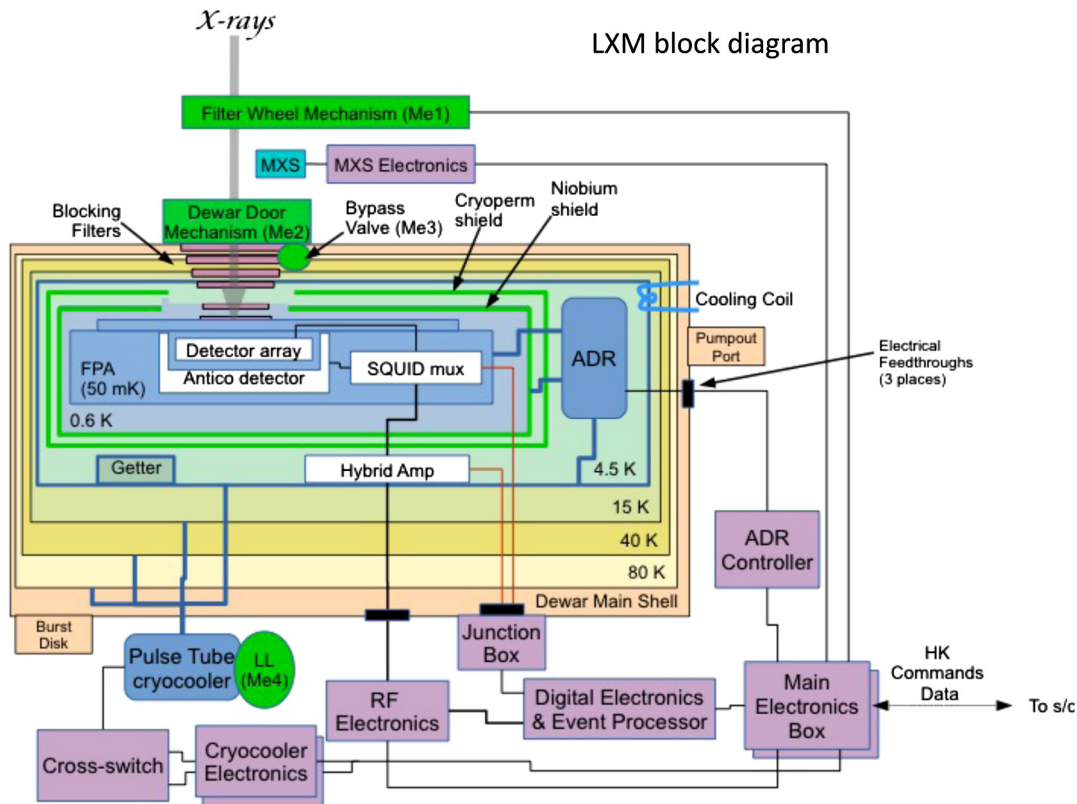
X-rays

LXM block diagram

Filter Wheel Mechanism (Me1)

MXS

MXS Electronics

Blocking Filters

Dewar Door Mechanism (Me2)

Bypass Valve (Me3)

Cryoperm shield

Niobium shield

Cooling Coil

Pumpout Port

Electrical Feedthroughs (3 places)

Detector array

Antico detector

FPA (50 mK)

SQUID mux

ADR

0.6 K

Getter

Hybrid Amp

4.5 K

15 K

40 K

80 K

ADR Controller

Dewar Main Shell

Burst Disk

Pulse Tube cryocooler

LL (Me4)

Junction Box

HK Commands Data

To s/c

Main Electronics Box

RF Electronics

Digital Electronics & Event Processor

Cross-switch

Cryocooler Electronics